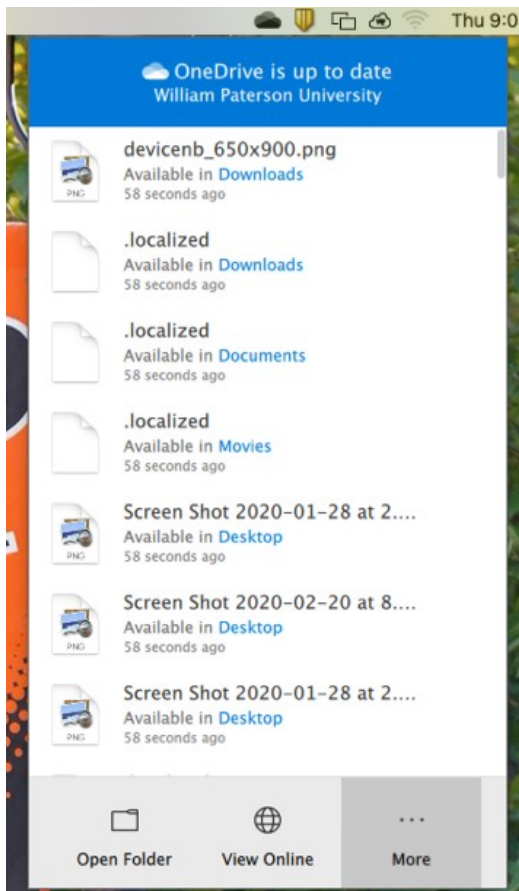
Thu 9:0

OneDrive is up to date
William Paterson University

devicenb_650x900.png
Available in Downloads
58 seconds ago

.localized
Available in Downloads
58 seconds ago

.localized
Available in Documents
58 seconds ago

.localized
Available in Movies
58 seconds ago

Screen Shot 2020-01-28 at 2....
Available in Desktop
58 seconds ago

Screen Shot 2020-02-20 at 8....
Available in Desktop
58 seconds ago

Screen Shot 2020-01-28 at 2....
Available in Desktop
58 seconds ago

Open Folder
View Online
More